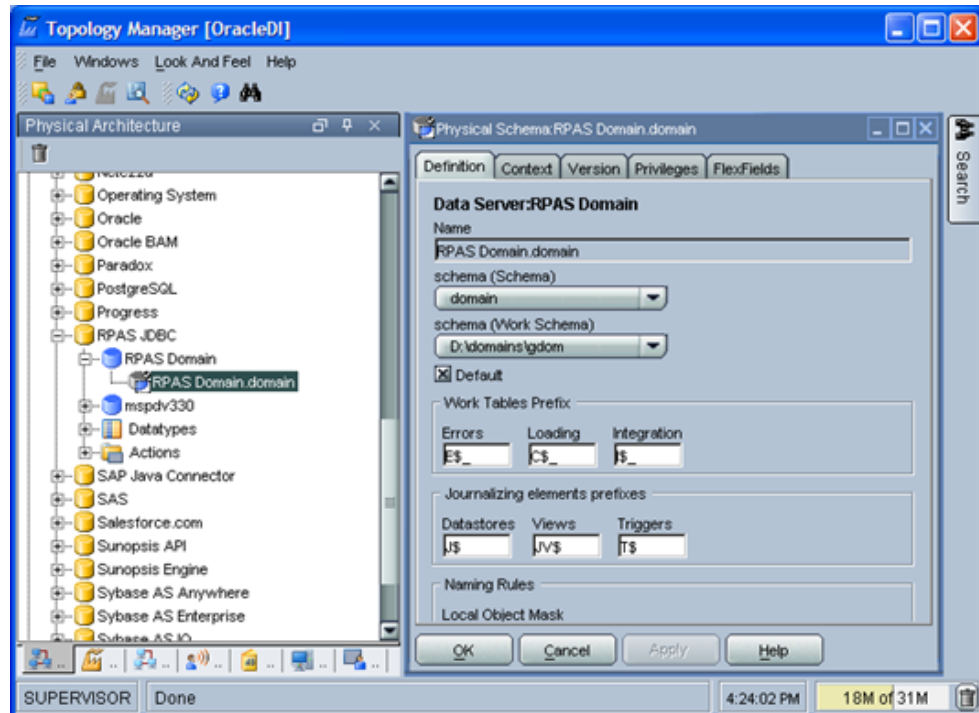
Topology Manager [OracleDI]

File Windows Look And Feel Help

Physical Architecture

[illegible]
Operating System
Oracle
Oracle BAM
Paradox
PostgreSQL
Progress
RPAS JDBC
RPAS Domain
RPAS Domain.domain
mspdv330
Datatypes
Actions
SAP Java Connector
SAS
Salesforce.com
Sunopsis API
Sunopsis Engine
Sybase AS Anywhere
Sybase AS Enterprise
Sybase AS IQ

Physical Schema:RPAS Domain.domain

Definition | Context | Version | Privileges | FlexFields

Data Server:RPAS Domain

Name
RPAS Domain.domain

schema (Schema)
domain

schema (Work Schema)
D:\domains\gdom

Default

Work Tables Prefix

Errors Loading Integration
E$_ C$_ I$_

Journalizing elements prefixes

Datastores Views Triggers
J$ JV$ T$

Naming Rules

Local Object Mask

OK Cancel Apply Help

Search

SUPERVISOR Done 4:24:02 PM 18M of 31M